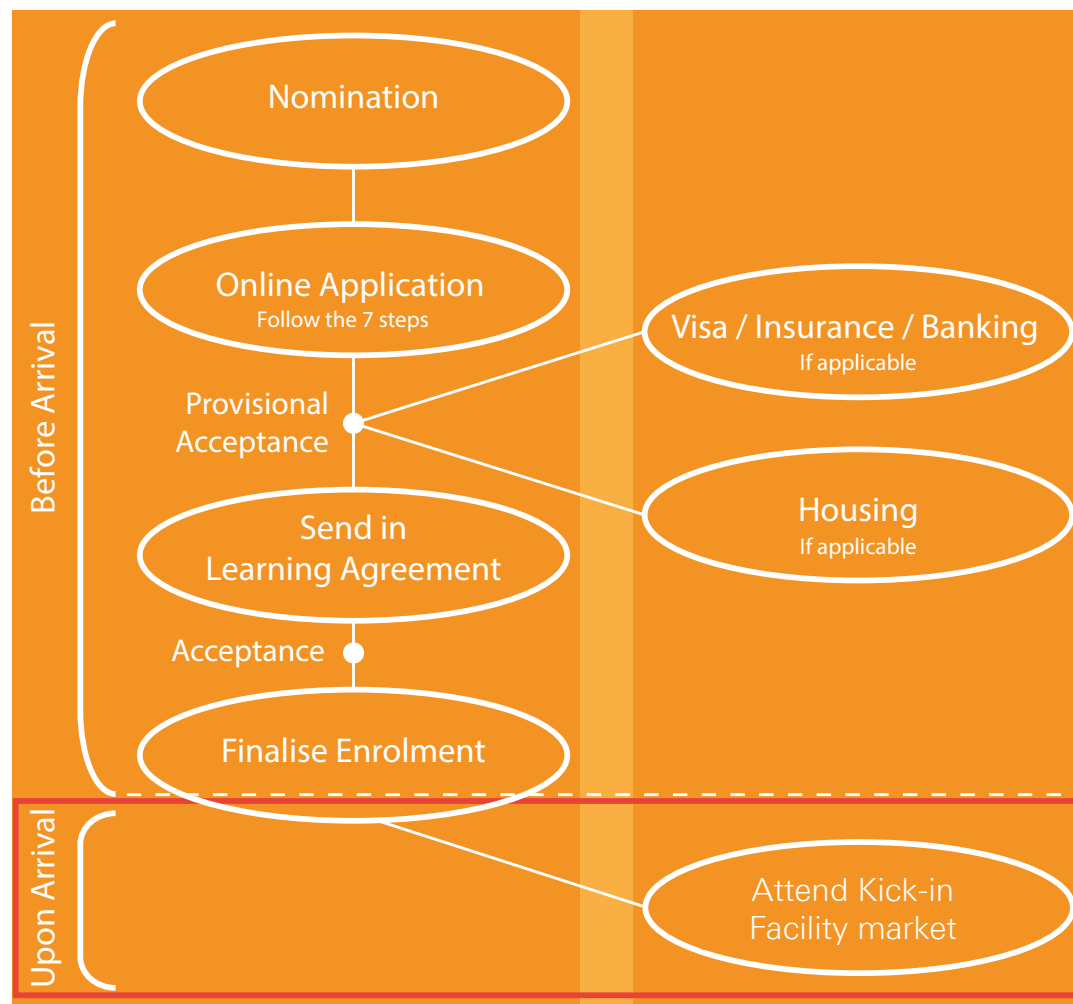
Before Arrival

Nomination

Online Application
Follow the 7 steps

Provisional Acceptance

Visa / Insurance / Banking
If applicable

Housing
If applicable

Send in Learning Agreement

Acceptance

Finalise Enrolment

Upon Arrival

Attend Kick-in Facility market